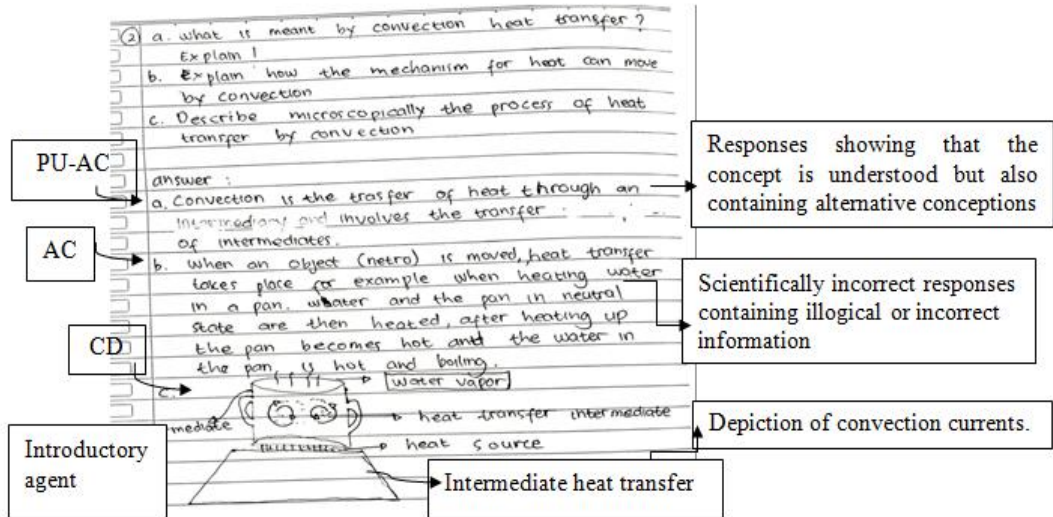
② a. what is meant by convection heat transfer? Explain!
b. Explain how the mechanism for heat can move by convection
c. Describe microscopically the process of heat transfer by convection

PU-AC

answer :
a. Convection is the trasfer of heat through an intermediary and involves the transfer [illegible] of intermediates.

Responses showing that the concept is understood but also containing alternative conceptions

AC

b. When an object (netro) is moved, heat transfer takes place for example when heating water in a pan, water and the pan in neutral state are then heated, after heating up the pan becomes hot and the water in the pan is hot and boiling.

Scientifically incorrect responses containing illogical or incorrect information

CD

c.
water vapor
heat transfer intermediate
heat source
mediate

Depiction of convection currents.

Introductory agent

Intermediate heat transfer